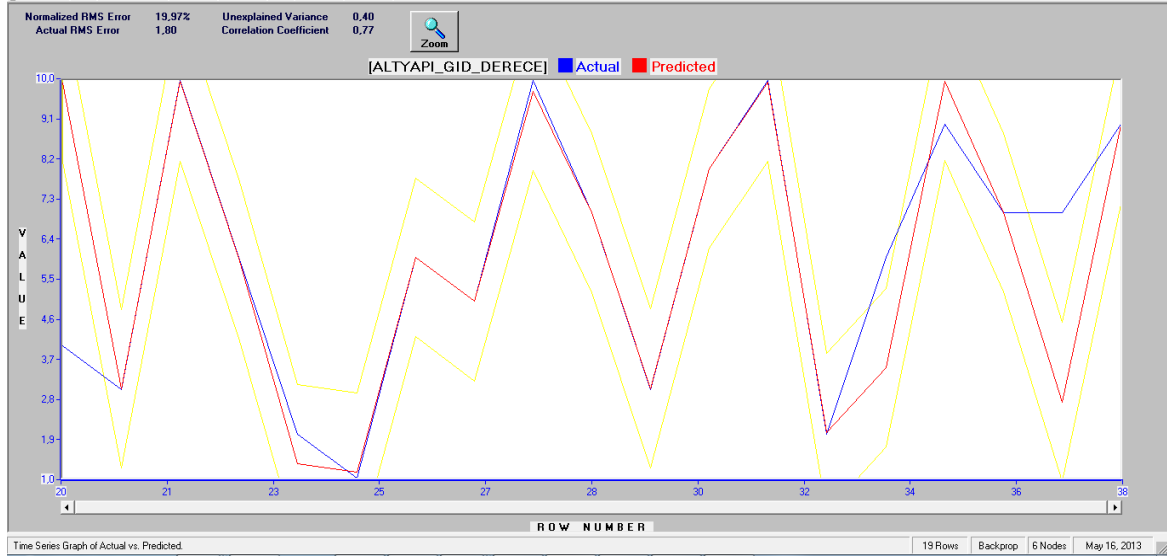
Normalized RMS Error 19,97%
Actual RMS Error 1,80
Unexplained Variance 0,40
Correlation Coefficient 0,77

Zoom

[ALTYAPI_GID_DERECE] Actual Predicted

10,0
9,1
8,2
7,3
6,4
5,5
4,6
3,7
2,8
1,9
1,0

V A L U E

20 21 23 25 27 28 30 32 34 36 38

ROW NUMBER

Time Series Graph of Actual vs. Predicted.
19 Rows | Backprop | 6 Nodes | May 16, 2013